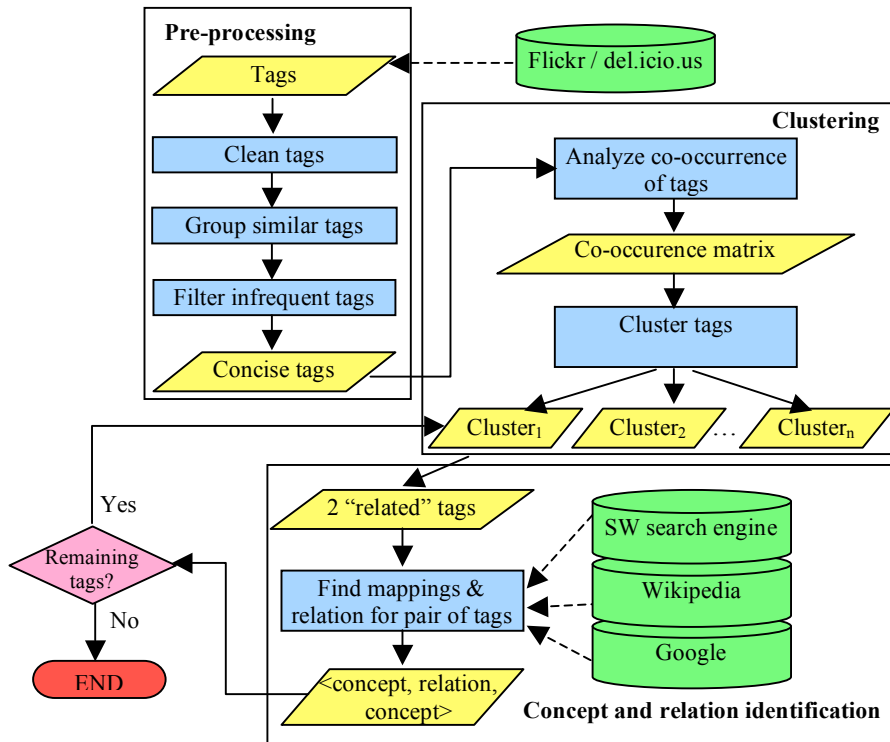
Pre-processing

Tags

Clean tags

Group similar tags

Filter infrequent tags

Concise tags

Flickr / del.icio.us

Clustering

Analyze co-occurrence of tags

Co-occurence matrix

Cluster tags

Cluster$_1$

Cluster$_2$

…

Cluster$_n$

Yes

Remaining tags?

No

END

2 “related” tags

Find mappings & relation for pair of tags

<concept, relation, concept>

SW search engine

Wikipedia

Google

Concept and relation identification